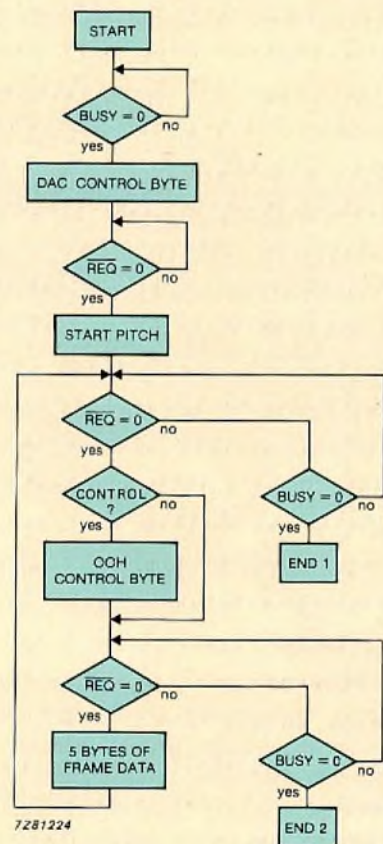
START

BUSY = 0
no
yes

DAC CONTROL BYTE

$\overline{REQ}$ = 0
no
yes

START PITCH

$\overline{REQ}$ = 0
no
yes

BUSY = 0
no
yes

END 1

CONTROL ?
no
yes

OOH CONTROL BYTE

$\overline{REQ}$ = 0
no
yes

5 BYTES OF FRAME DATA

BUSY = 0
no
yes

END 2

7Z81224